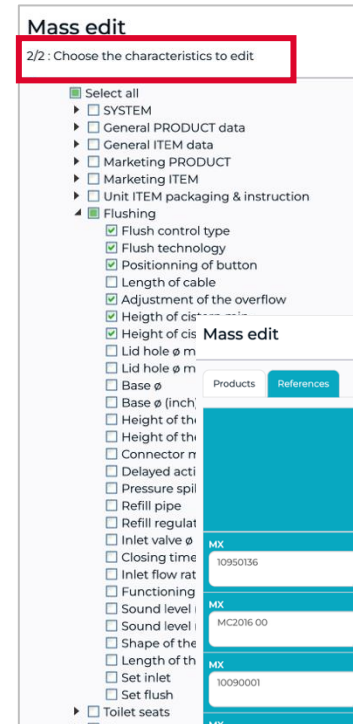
Mass edit

2/2 : Choose the characteristics to edit

Select all
SYSTEM
General PRODUCT data
General ITEM data
Marketing PRODUCT
Marketing ITEM
Unit ITEM packaging & instruction
Flushing
Flush control type
Flush technology
Positionning of button
Length of cable
Adjustment of the overflow
Heigth of cistern min
Height of cis
Lid hole ø m
Lid hole ø m
Base ø
Base ø (inch)
Height of th
Height of th
Connector m
Delayed acti
Pressure spil
Refill pipe
Refill regulat
Inlet valve ø
Closing time
Inlet flow rat
Functioning
Sound level
Sound level
Shape of the
Length of th
Set inlet
Set flush
Toilet seats

Mass edit

Products
References

MX
10950136

MX
MC2016 00

MX
10090001

MX